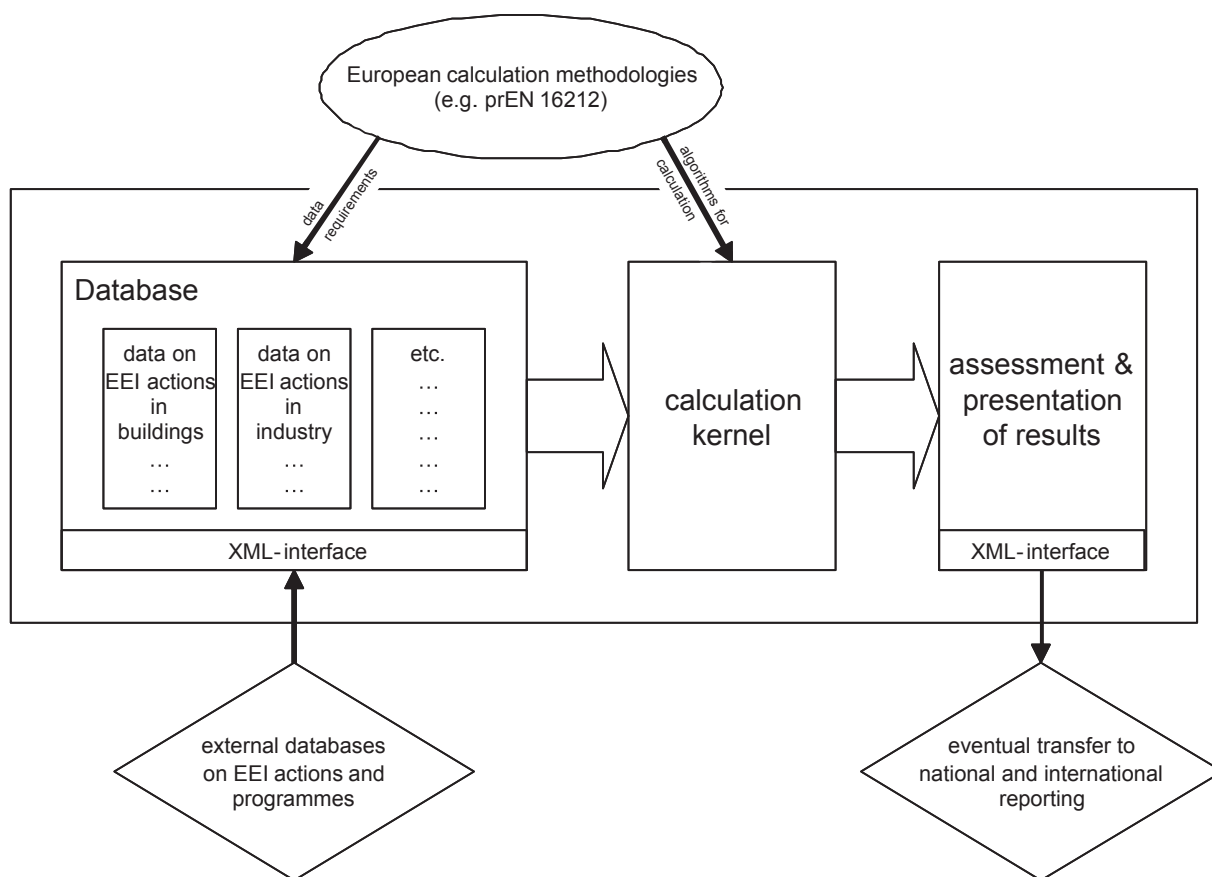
European calculation methodologies (e.g. prEN 16212)

data requirements

algorithms for calculation

Database

data on EEI actions in buildings
…
…

data on EEI actions in industry
…
…

etc.
…
…
…
…
…

XML-interface

calculation kernel

assessment & presentation of results

XML-interface

external databases on EEI actions and programmes

eventual transfer to national and international reporting